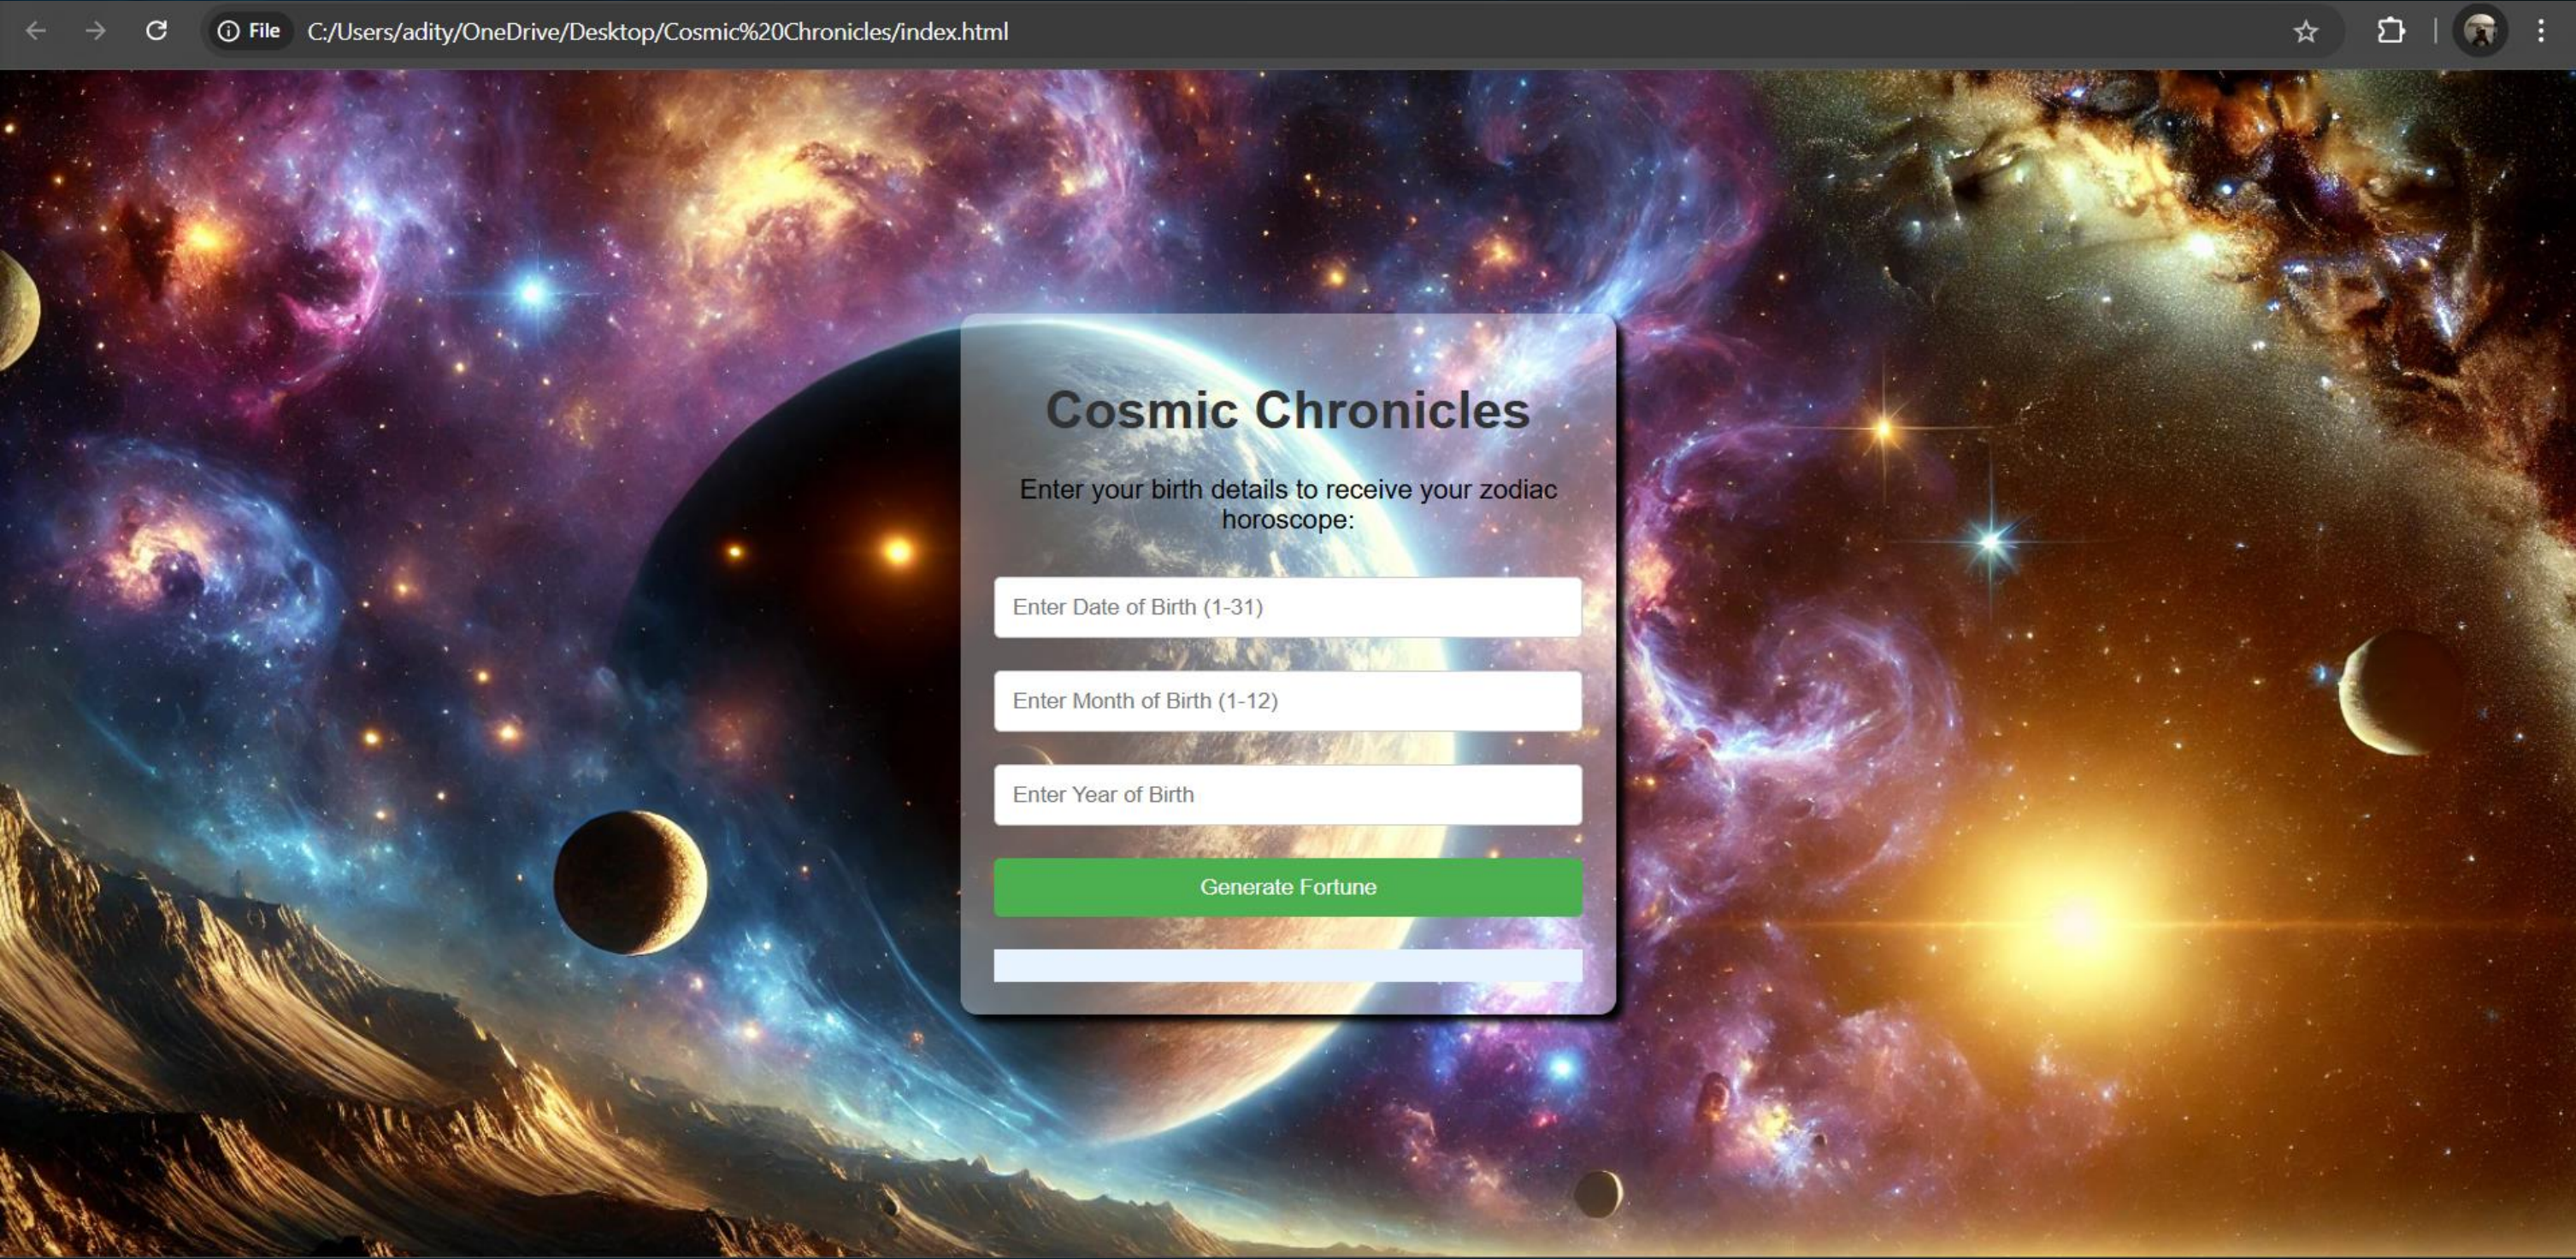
File C:/Users/adity/OneDrive/Desktop/Cosmic%20Chronicles/index.html

Cosmic Chronicles

Enter your birth details to receive your zodiac horoscope:

Enter Date of Birth (1-31)

Enter Month of Birth (1-12)

Enter Year of Birth

Generate Fortune